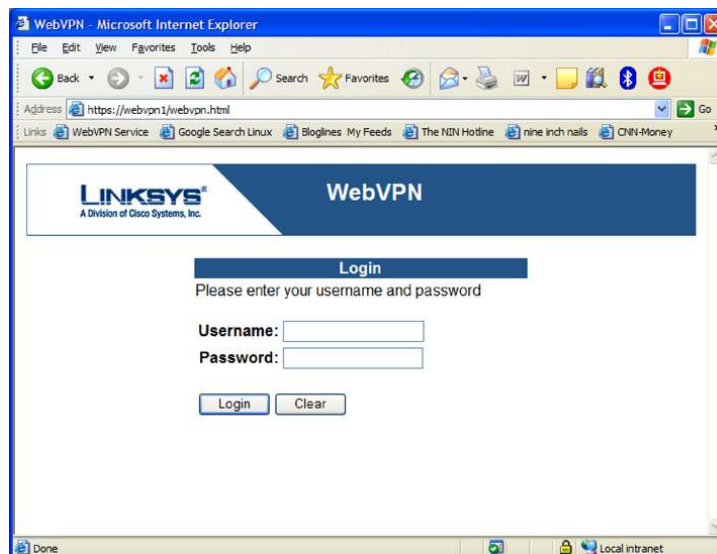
WebVPN - Microsoft Internet Explorer

File Edit View Favorites Tools Help

Back Search Favorites

Address https://webvpn1/webvpn.html Go

Links WebVPN Service Google Search Linux Bloglines My Feeds The NIN Hotline nine inch nails CNN-Money

LINKSYS®
A Division of Cisco Systems, Inc.

WebVPN

Login

Please enter your username and password

Username:

Password:

Login Clear

Done Local intranet